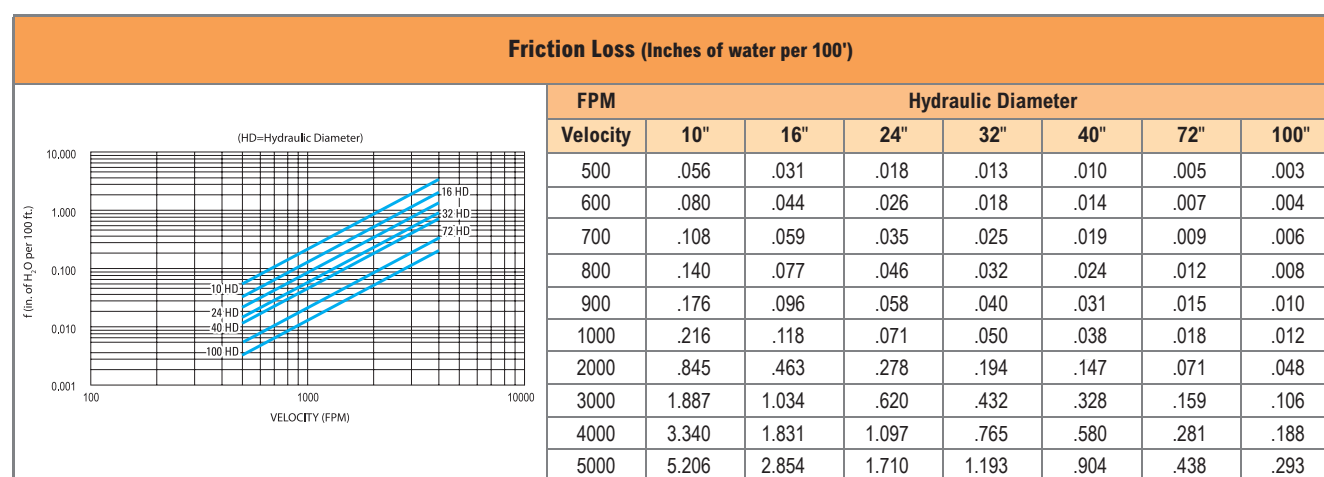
Friction Loss (Inches of water per 100')

(HD=Hydraulic Diameter)

10,000
1.000
0.100
0.010
0.001

f (in. of $H_2O$ per 100 ft.)

16 HD
32 HD
72 HD
10 HD
24 HD
40 HD
100 HD

100
1000
10000
VELOCITY (FPM)

| FPM | Hydraulic Diameter | | | | | | |
|---|---|---|---|---|---|---|---|
| Velocity | 10" | 16" | 24" | 32" | 40" | 72" | 100" |
| 500 | .056 | .031 | .018 | .013 | .010 | .005 | .003 |
| 600 | .080 | .044 | .026 | .018 | .014 | .007 | .004 |
| 700 | .108 | .059 | .035 | .025 | .019 | .009 | .006 |
| 800 | .140 | .077 | .046 | .032 | .024 | .012 | .008 |
| 900 | .176 | .096 | .058 | .040 | .031 | .015 | .010 |
| 1000 | .216 | .118 | .071 | .050 | .038 | .018 | .012 |
| 2000 | .845 | .463 | .278 | .194 | .147 | .071 | .048 |
| 3000 | 1.887 | 1.034 | .620 | .432 | .328 | .159 | .106 |
| 4000 | 3.340 | 1.831 | 1.097 | .765 | .580 | .281 | .188 |
| 5000 | 5.206 | 2.854 | 1.710 | 1.193 | .904 | .438 | .293 |